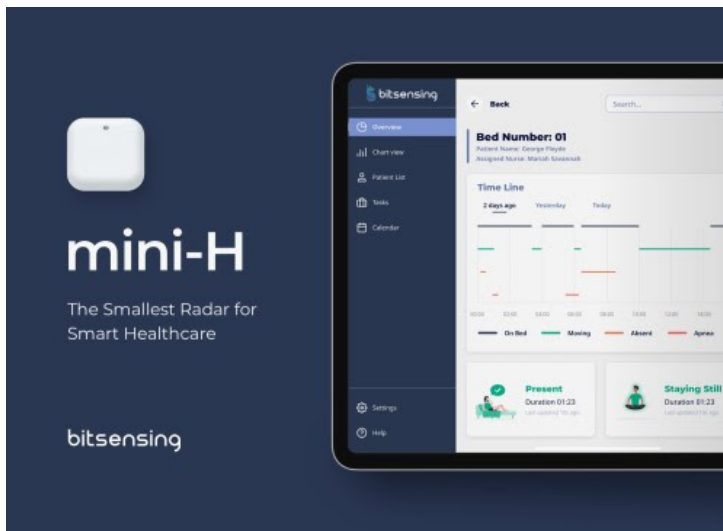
mini-H

The Smallest Radar for Smart Healthcare

bitsensing

bitsensing

Overview

Chart view

Patient List

Tasks

Calendar

Settings

Help

Back

Search...

Bed Number: 01

Patient Name: George Floyde

Assigned Nurse: Mariah Savannah

Time Line

2 days ago

Yesterday

Today

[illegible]

On Bed

Moving

Absent

Apnea

Present

Duration 01:23

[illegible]

Staying Still

Duration 01:23

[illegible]